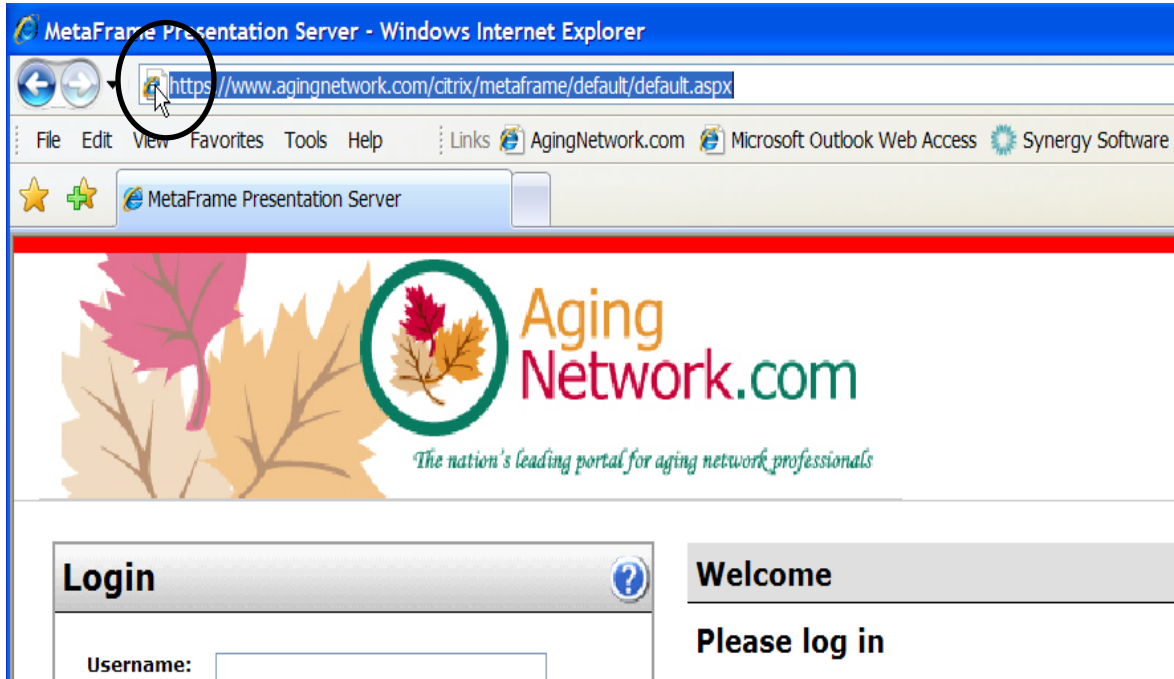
MetaFrame Presentation Server - Windows Internet Explorer

https://www.agingnetwork.com/citrix/metaframe/default/default.aspx

File Edit View Favorites Tools Help Links AgingNetwork.com Microsoft Outlook Web Access Synergy Software

MetaFrame Presentation Server

Aging Network.com

The nation's leading portal for aging network professionals

Login

Welcome

Please log in

Username: